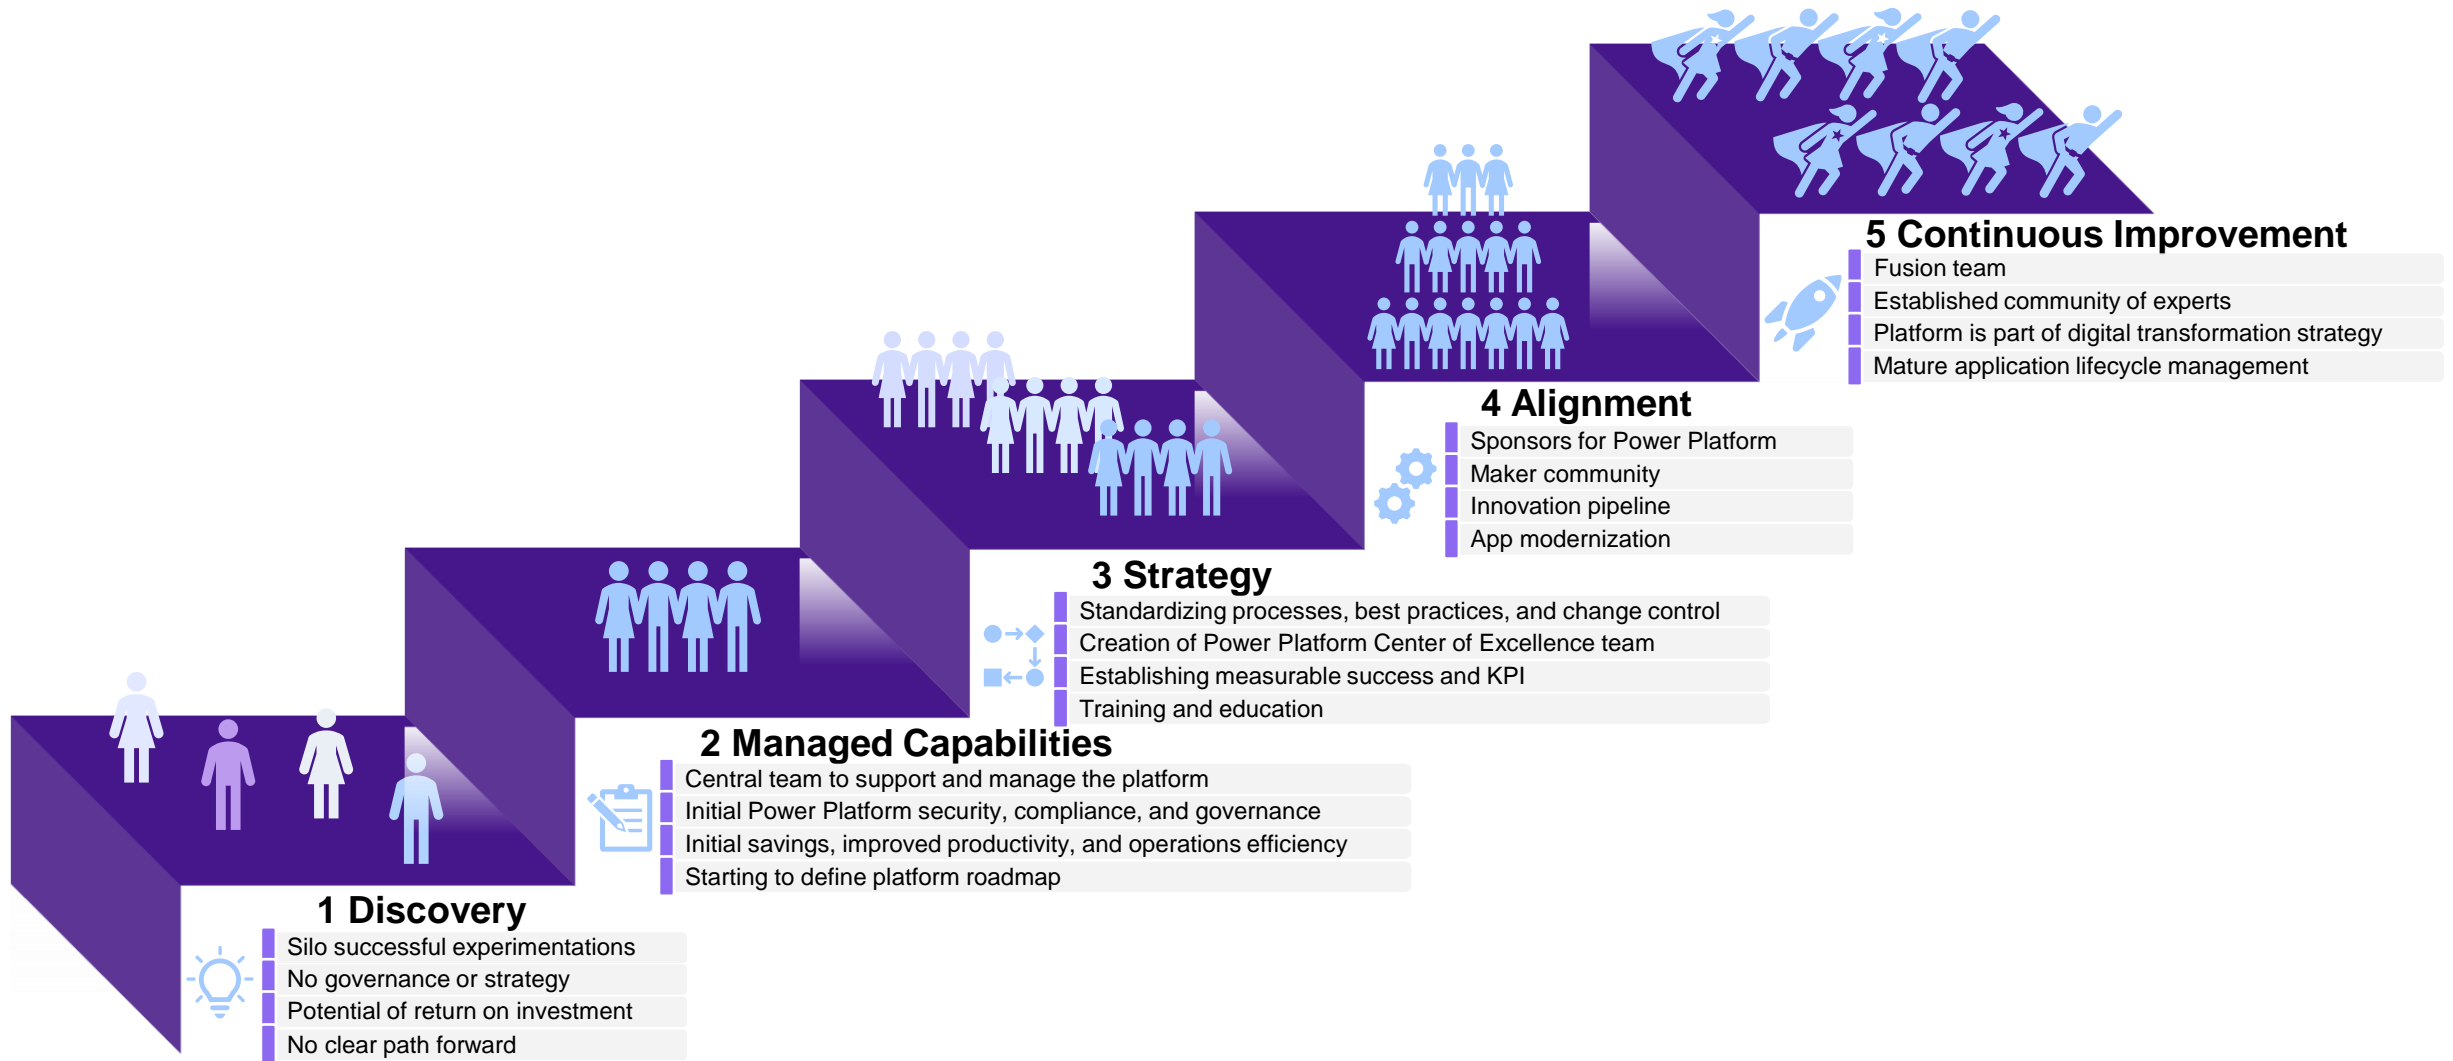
5 Continuous Improvement
Fusion team
Established community of experts
Platform is part of digital transformation strategy
Mature application lifecycle management

4 Alignment
Sponsors for Power Platform
Maker community
Innovation pipeline
App modernization

3 Strategy
Standardizing processes, best practices, and change control
Creation of Power Platform Center of Excellence team
Establishing measurable success and KPI
Training and education

2 Managed Capabilities
Central team to support and manage the platform
Initial Power Platform security, compliance, and governance
Initial savings, improved productivity, and operations efficiency
Starting to define platform roadmap

1 Discovery
Silo successful experimentations
No governance or strategy
Potential of return on investment
No clear path forward